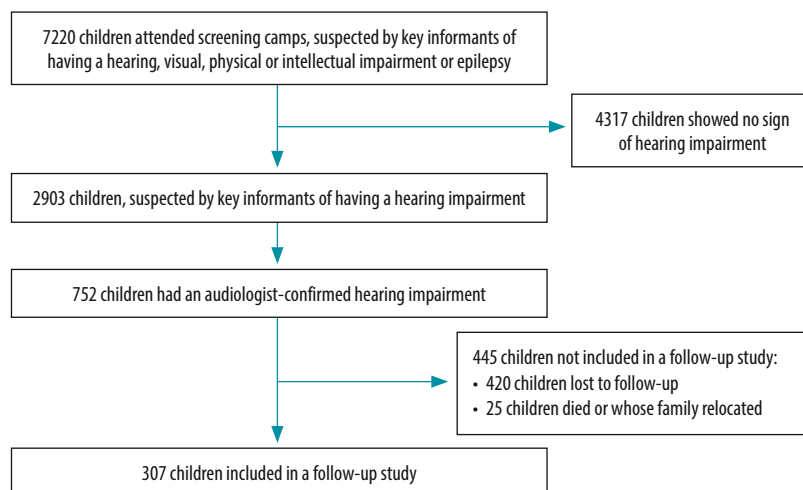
7220 children attended screening camps, suspected by key informants of having a hearing, visual, physical or intellectual impairment or epilepsy

4317 children showed no sign of hearing impairment

2903 children, suspected by key informants of having a hearing impairment

752 children had an audiologist-confirmed hearing impairment

445 children not included in a follow-up study:
• 420 children lost to follow-up
• 25 children died or whose family relocated

307 children included in a follow-up study